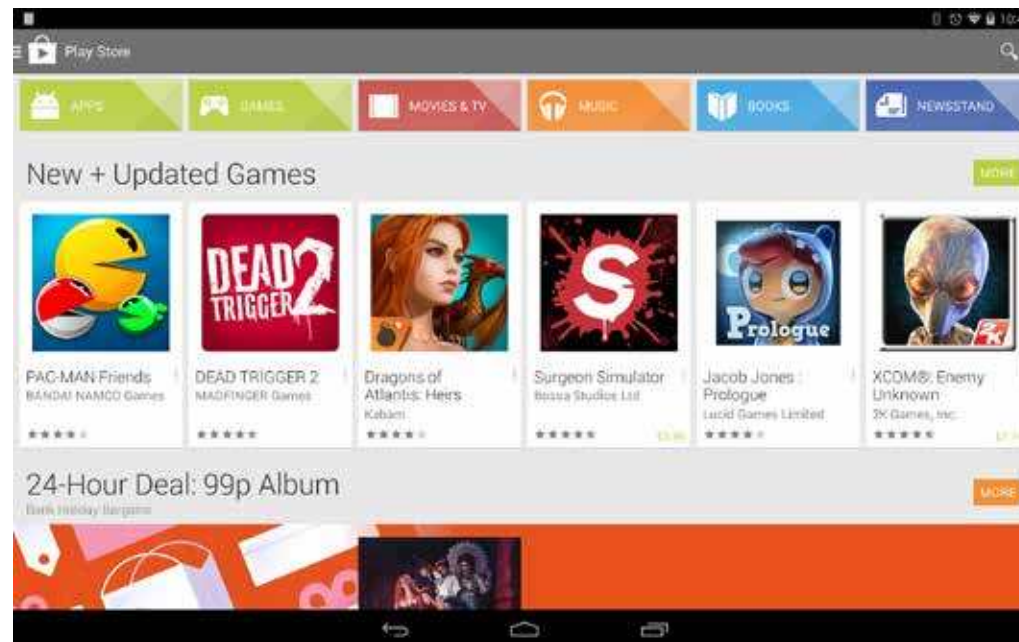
Play Store

APPS
GAMES
MOVIES & TV
MUSIC
BOOKS
NEWSSTAND

New + Updated Games
MORE

DEAD TRIGGER 2

Prologue

2K

PAC-MAN Friends
BANDAI NAMCO Games

DEAD TRIGGER 2
MADFINGER Games

Dragons of Atlantis: Heirs
Kabam

Surgeon Simulator
Bossa Studios Ltd
£2.99

Jacob Jones : Prologue
Lucid Games Limited

XCOM®: Enemy Unknown
2K Games, Inc.
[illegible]

24-Hour Deal: 99p Album
Bank Holiday Bargains
MORE